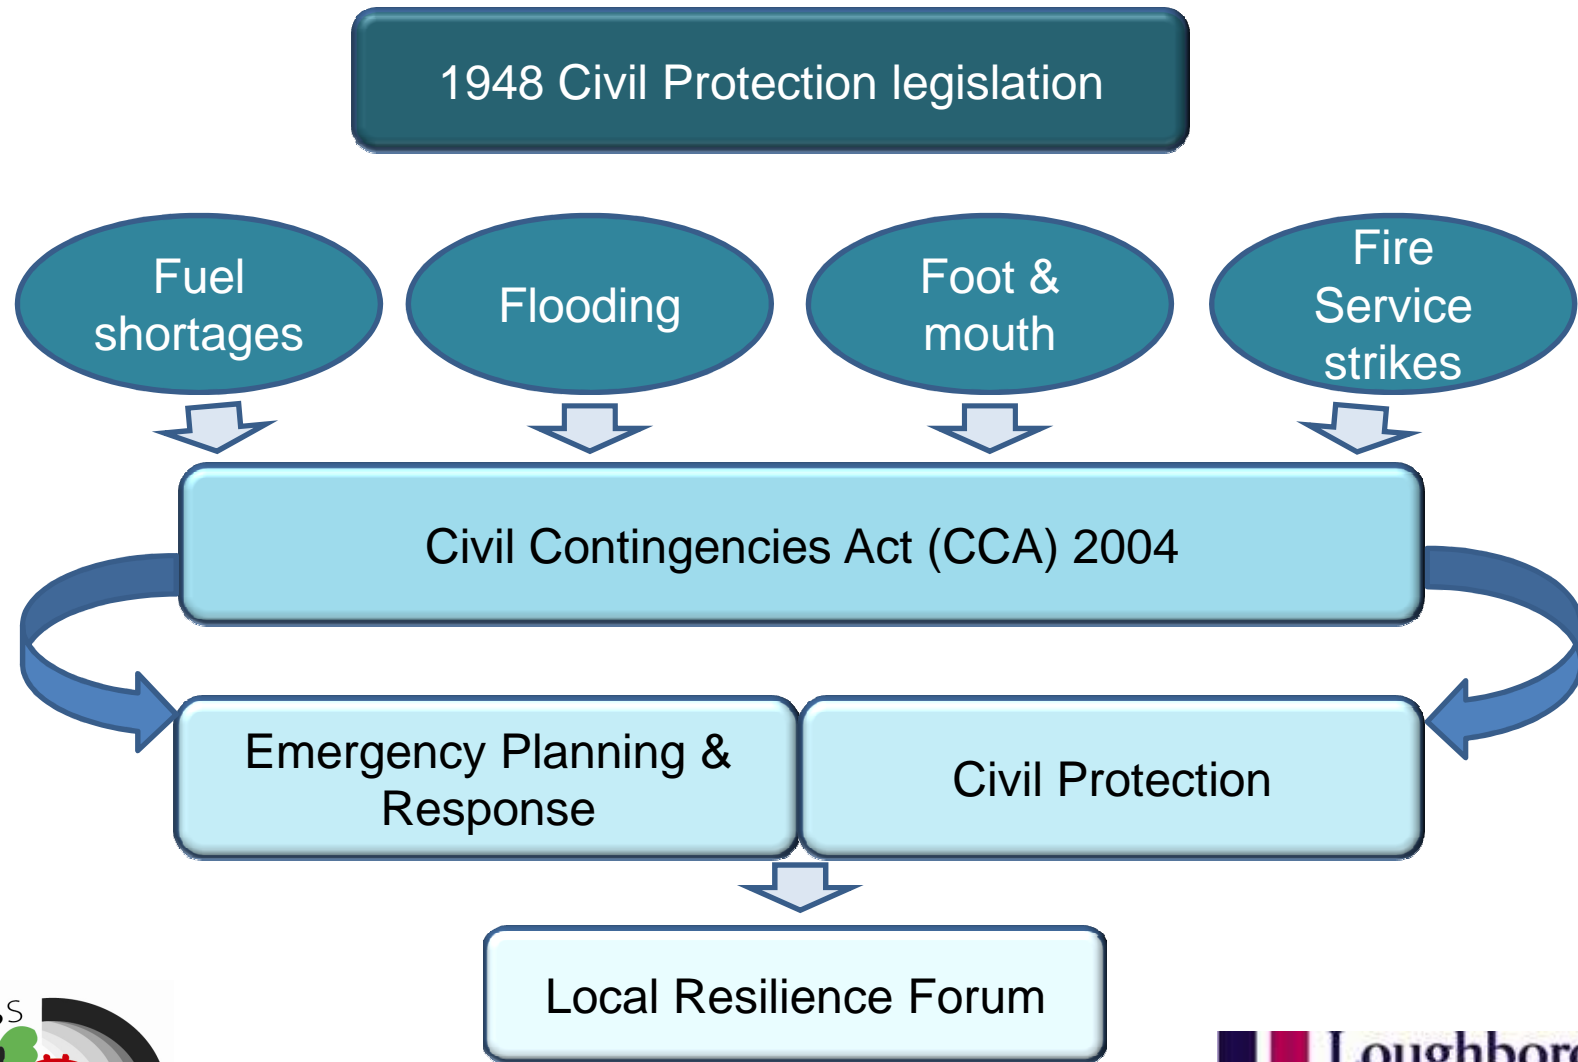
1948 Civil Protection legislation

Fuel shortages

Flooding

Foot & mouth

Fire Service strikes

Civil Contingencies Act (CCA) 2004

Emergency Planning & Response

Civil Protection

Local Resilience Forum

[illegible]S

Loughbor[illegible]